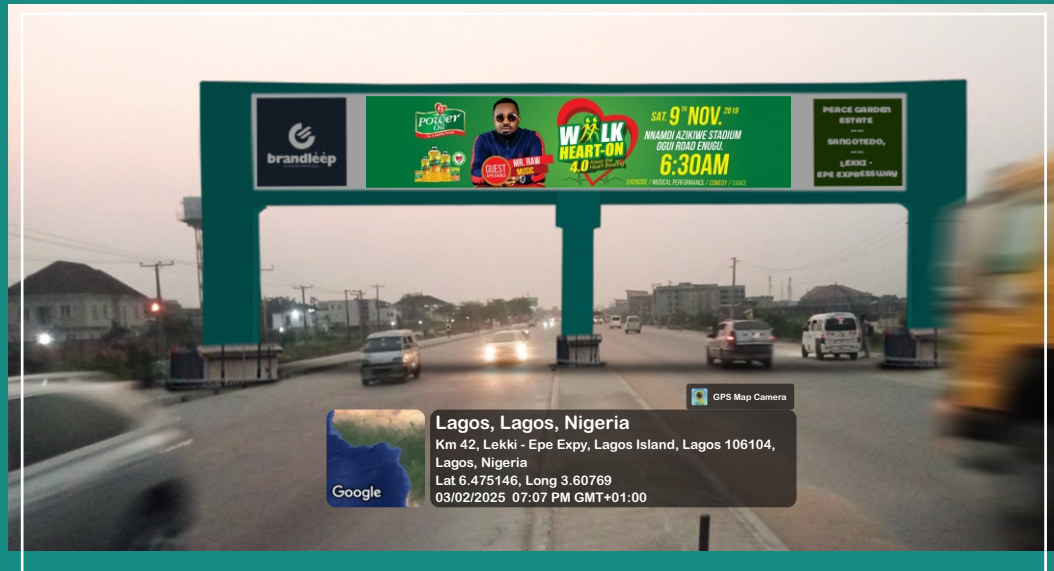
brandleep

power Oil

GUEST MR. RAW MUSIC

WALK HEART-ON 4.0

SAT. 9TH NOV. 2019

NNAMDI AZIKIWE STADIUM OGUI ROAD ENUGU.

6:30AM

EXERCISE / MUSICAL PERFORMANCE / COMEDY / DANCE

PEACE GARDEN ESTATE

SANGOTEDO,

LEKKI - EPE EXPRESSWAY

GPS Map Camera

Google

Lagos, Lagos, Nigeria

Km 42, Lekki - Epe Expy, Lagos Island, Lagos 106104, Lagos, Nigeria

Lat 6.475146, Long 3.60769

03/02/2025 07:07 PM GMT+01:00